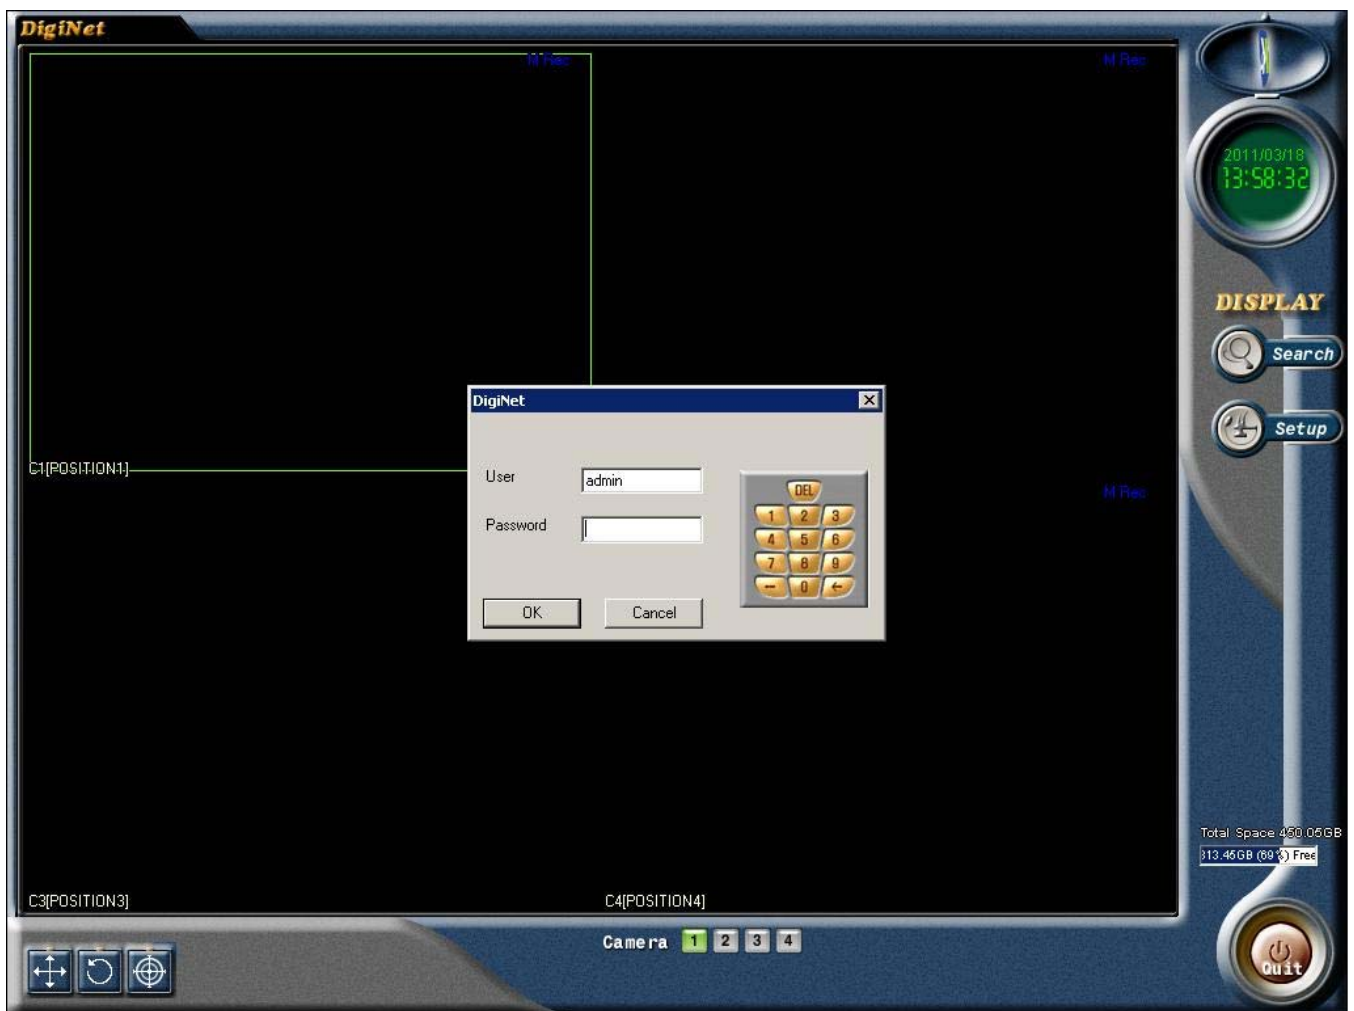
DigiNet

M Rec

M Rec

2011/03/18
13:58:32

DISPLAY

Search

Setup

C1[POSITION1]

M Rec

DigiNet

User admin

Password

DEL
1 2 3
4 5 6
7 8 9
- 0 ←

OK Cancel

Total Space 450.05GB
313.45GB (69%) Free

C3[POSITION3]

C4[POSITION4]

Camera 1 2 3 4

Quit